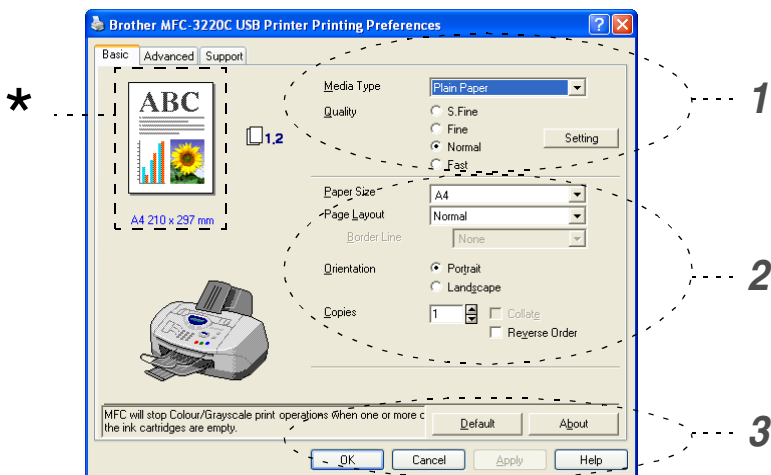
Brother MFC-3220C USB Printer Printing Preferences

Basic | Advanced | Support

*

ABC

1,2

A4 210 x 297 mm

Media Type: Plain Paper

Quality
S.Fine
Fine
Normal
Fast

Setting

1

Paper Size: A4

Page Layout: Normal

Border Line: None

Orientation
Portrait
Landscape

2

Copies: 1
Collate
Reverse Order

MFC will stop Colour/Grayscale print operations when one or more of the ink cartridges are empty.

Default
About

3

OK
Cancel
Apply
Help